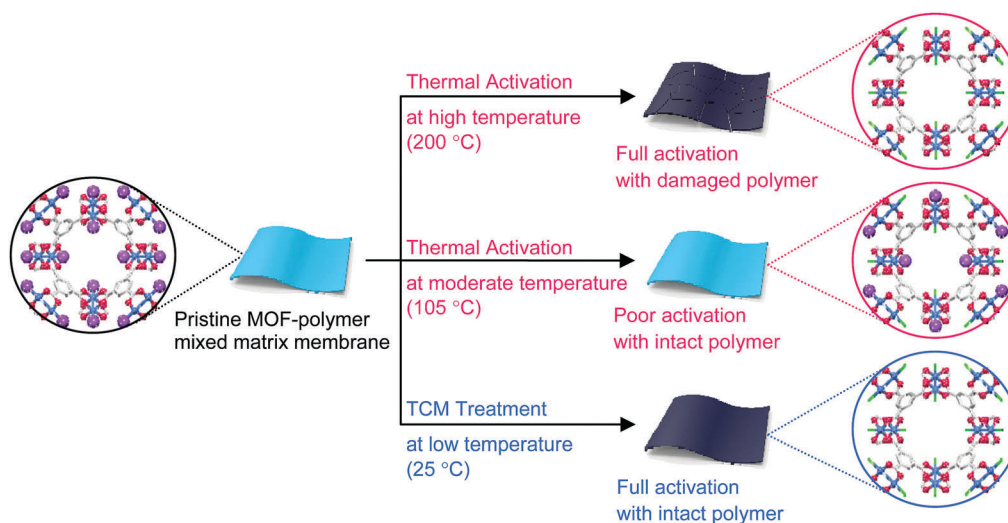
Pristine MOF-polymer mixed matrix membrane

Thermal Activation

at high temperature (200 °C)

Full activation with damaged polymer

Thermal Activation

at moderate temperature (105 °C)

Poor activation with intact polymer

TCM Treatment

at low temperature (25 °C)

Full activation with intact polymer